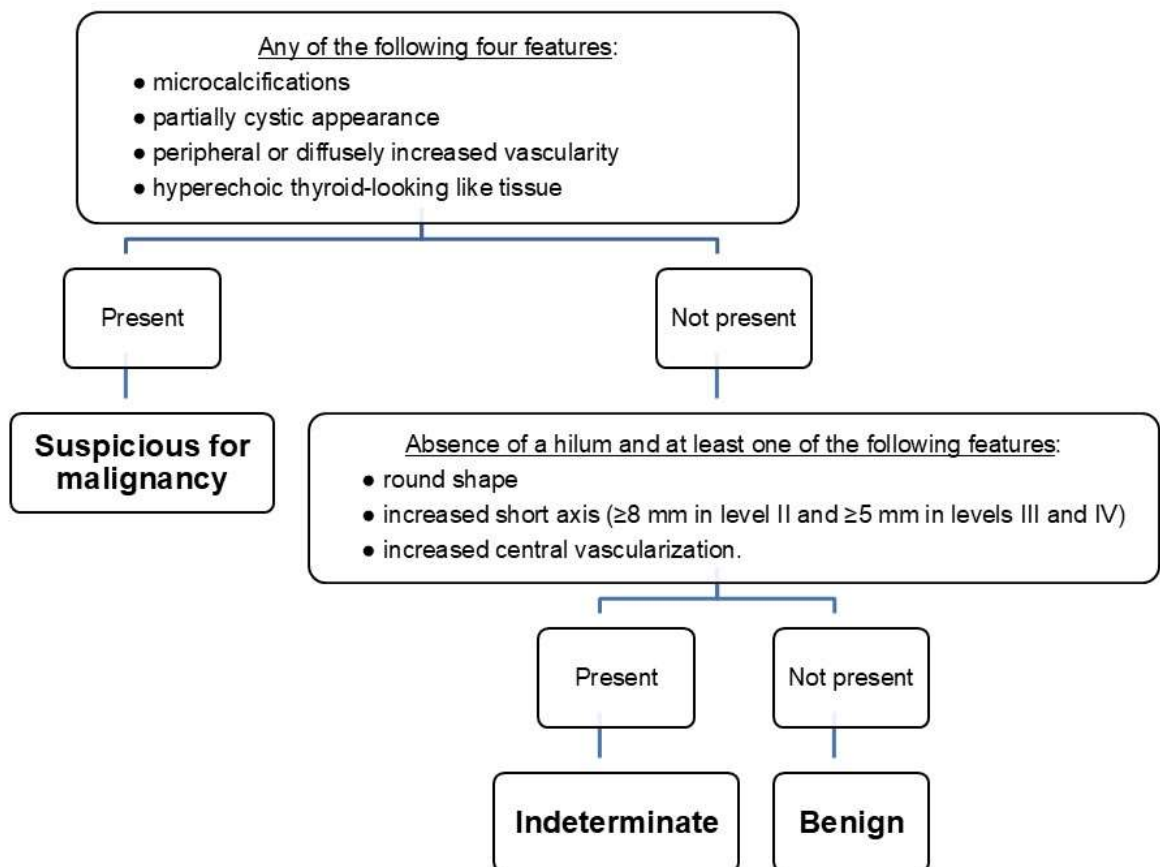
Any of the following four features:
• microcalcifications
• partially cystic appearance
• peripheral or diffusely increased vascularity
• hyperechoic thyroid-looking like tissue

Present

Not present

Suspicious for malignancy

Absence of a hilum and at least one of the following features:
• round shape
• increased short axis (≥8 mm in level II and ≥5 mm in levels III and IV)
• increased central vascularization.

Present

Not present

Indeterminate

Benign